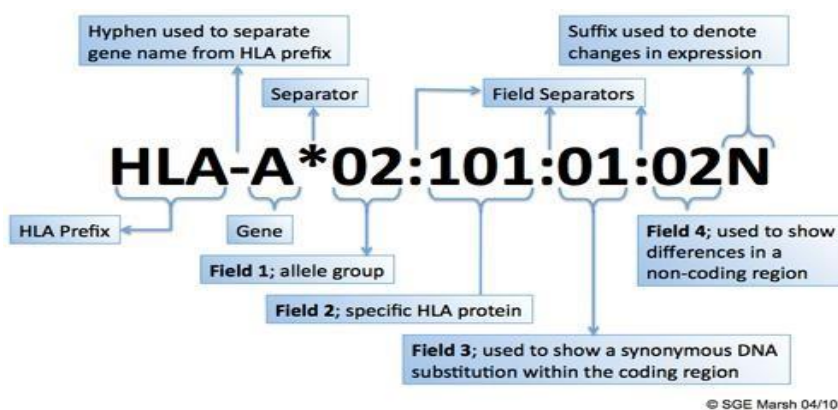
Hyphen used to separate gene name from HLA prefix

Suffix used to denote changes in expression

Separator

Field Separators

HLA-A*02:101:01:02N

HLA Prefix

Gene

Field 1; allele group

Field 2; specific HLA protein

Field 3; used to show a synonymous DNA substitution within the coding region

Field 4; used to show differences in a non-coding region

© SGE Marsh 04/10